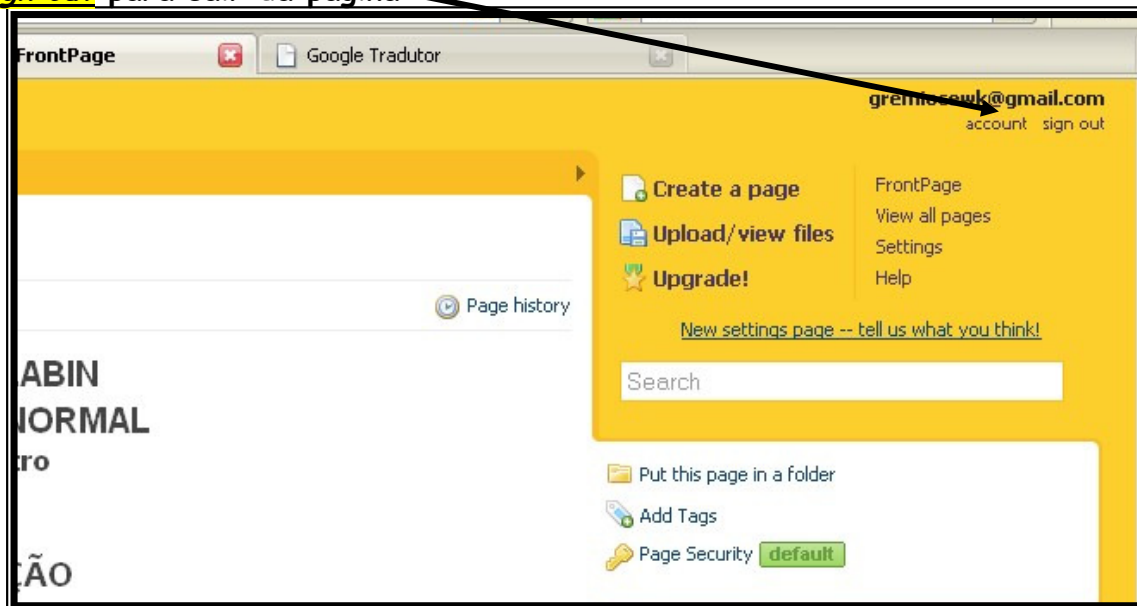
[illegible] para sair da página

FrontPage

Google Tradutor

gremiosewk@gmail.com
account sign out

Create a page
Upload/view files
Upgrade!

FrontPage
View all pages
Settings
Help

New settings page -- tell us what you think!

Search

Page history

ABIN
NORMAL
tro

ÇÃO

Put this page in a folder
Add Tags
Page Security default